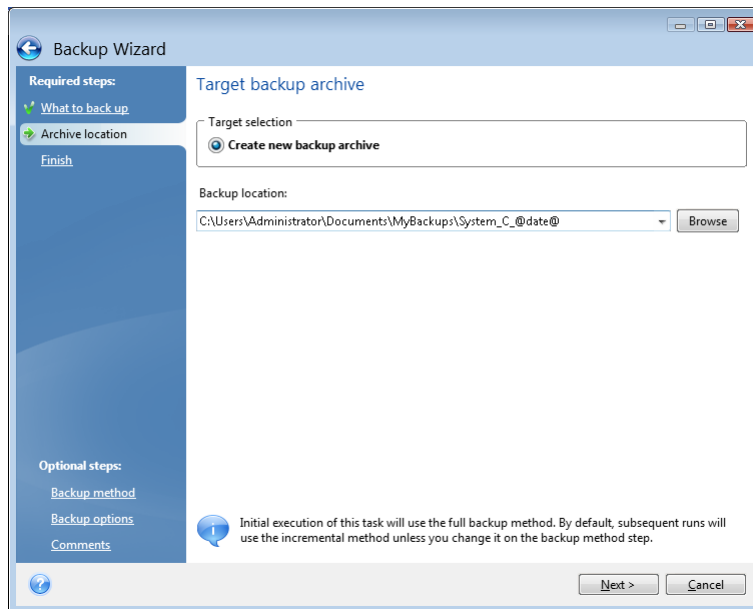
Backup Wizard

Required steps:

What to back up

Archive location

Finish

Optional steps:

Backup method

Backup options

Comments

Target backup archive

Target selection

Create new backup archive

Backup location:

C:\Users\Administrator\Documents\MyBackups\System_C_@date@

Browse

Initial execution of this task will use the full backup method. By default, subsequent runs will use the incremental method unless you change it on the backup method step.

Next >

Cancel